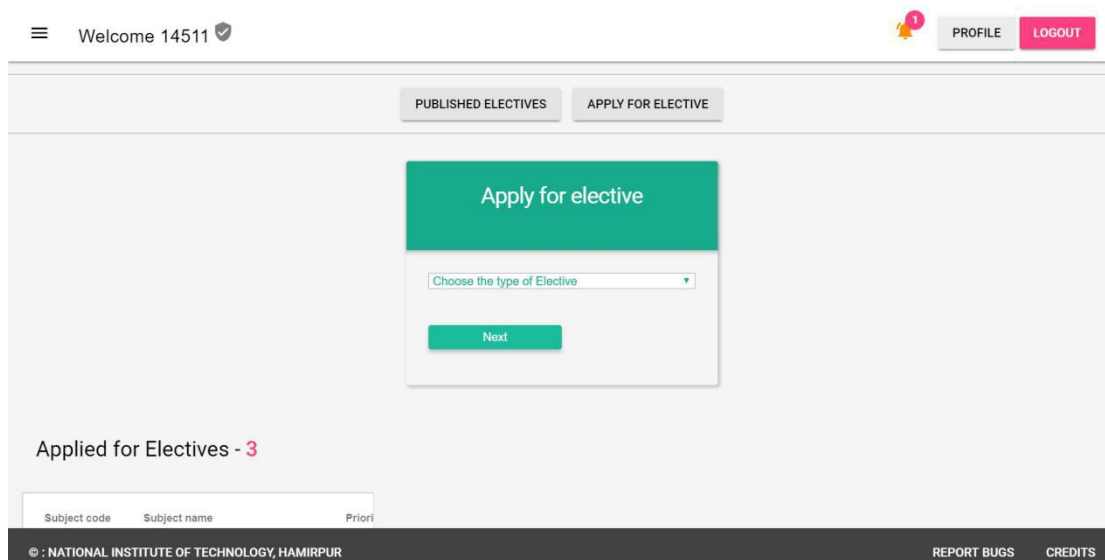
≡ Welcome 14511

1

PROFILE

LOGOUT

PUBLISHED ELECTIVES

APPLY FOR ELECTIVE

Apply for elective

Choose the type of Elective ▼

Next

Applied for Electives - 3

| Subject code | Subject name | Priori |
|---|---|---|

© : NATIONAL INSTITUTE OF TECHNOLOGY, HAMIRPUR

REPORT BUGS

CREDITS